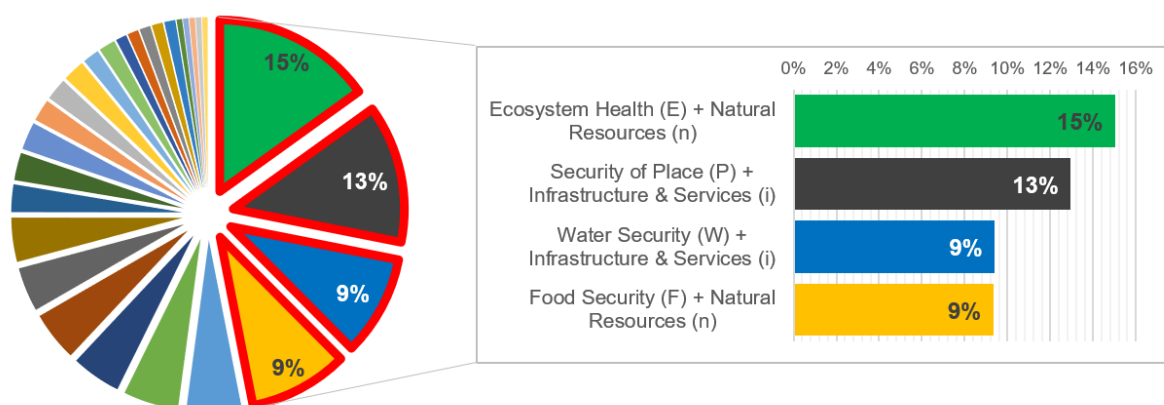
15%

13%

9%

9%

0% 2% 4% 6% 8% 10% 12% 14% 16%

Ecosystem Health (E) + Natural Resources (n)

15%

Security of Place (P) + Infrastructure & Services (i)

13%

Water Security (W) + Infrastructure & Services (i)

9%

Food Security (F) + Natural Resources (n)

9%